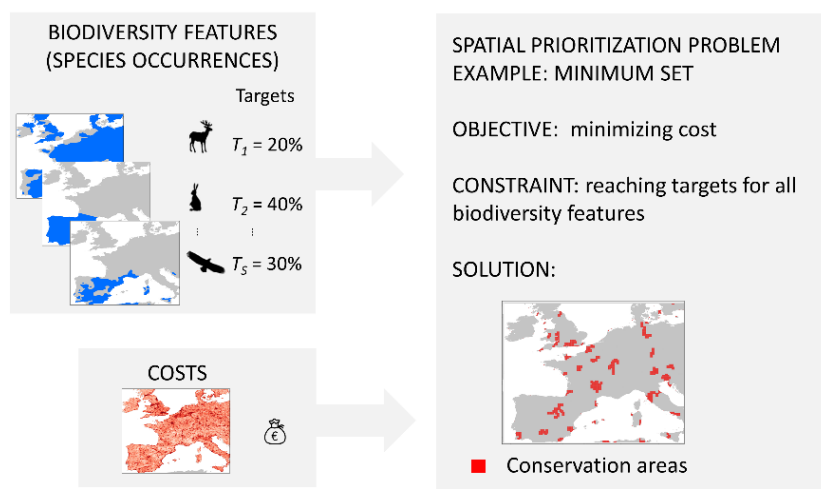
BIODIVERSITY FEATURES
(SPECIES OCCURRENCES)

Targets

$T_1$ = 20%

$T_2$ = 40%

$T_S$ = 30%

COSTS

€

SPATIAL PRIORITIZATION PROBLEM
EXAMPLE: MINIMUM SET

OBJECTIVE: minimizing cost

CONSTRAINT: reaching targets for all biodiversity features

SOLUTION:

Conservation areas